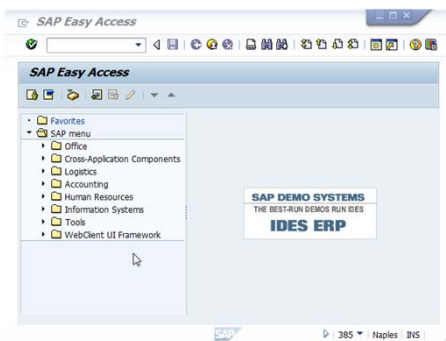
SAP Easy Access

SAP Easy Access

Favorites
SAP menu
Office
Cross-Application Components
Logistics
Accounting
Human Resources
Information Systems
Tools
WebClient UI Framework

SAP DEMO SYSTEMS
THE BEST-RUN DEMOS RUN IDES
IDES ERP

SAP
385 | Naples | INS